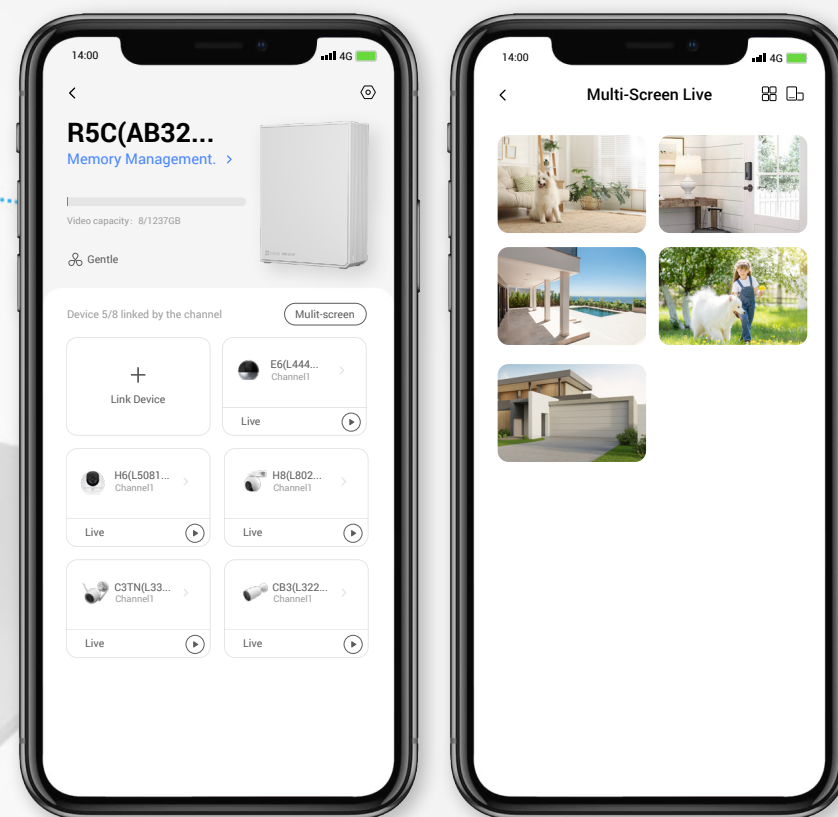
14:00 4G

R5C(AB32...
Memory Management. >

Video capacity: 8/1237GB

Gentle

Device 5/8 linked by the channel
Mulit-screen

+
Link Device

E6(L444...
Channel1
Live

H6(L5081...
Channel1
Live

H8(L802...
Channel1
Live

C3TN(L33...
Channel1
Live

CB3(L322...
Channel1
Live

14:00 4G

Multi-Screen Live